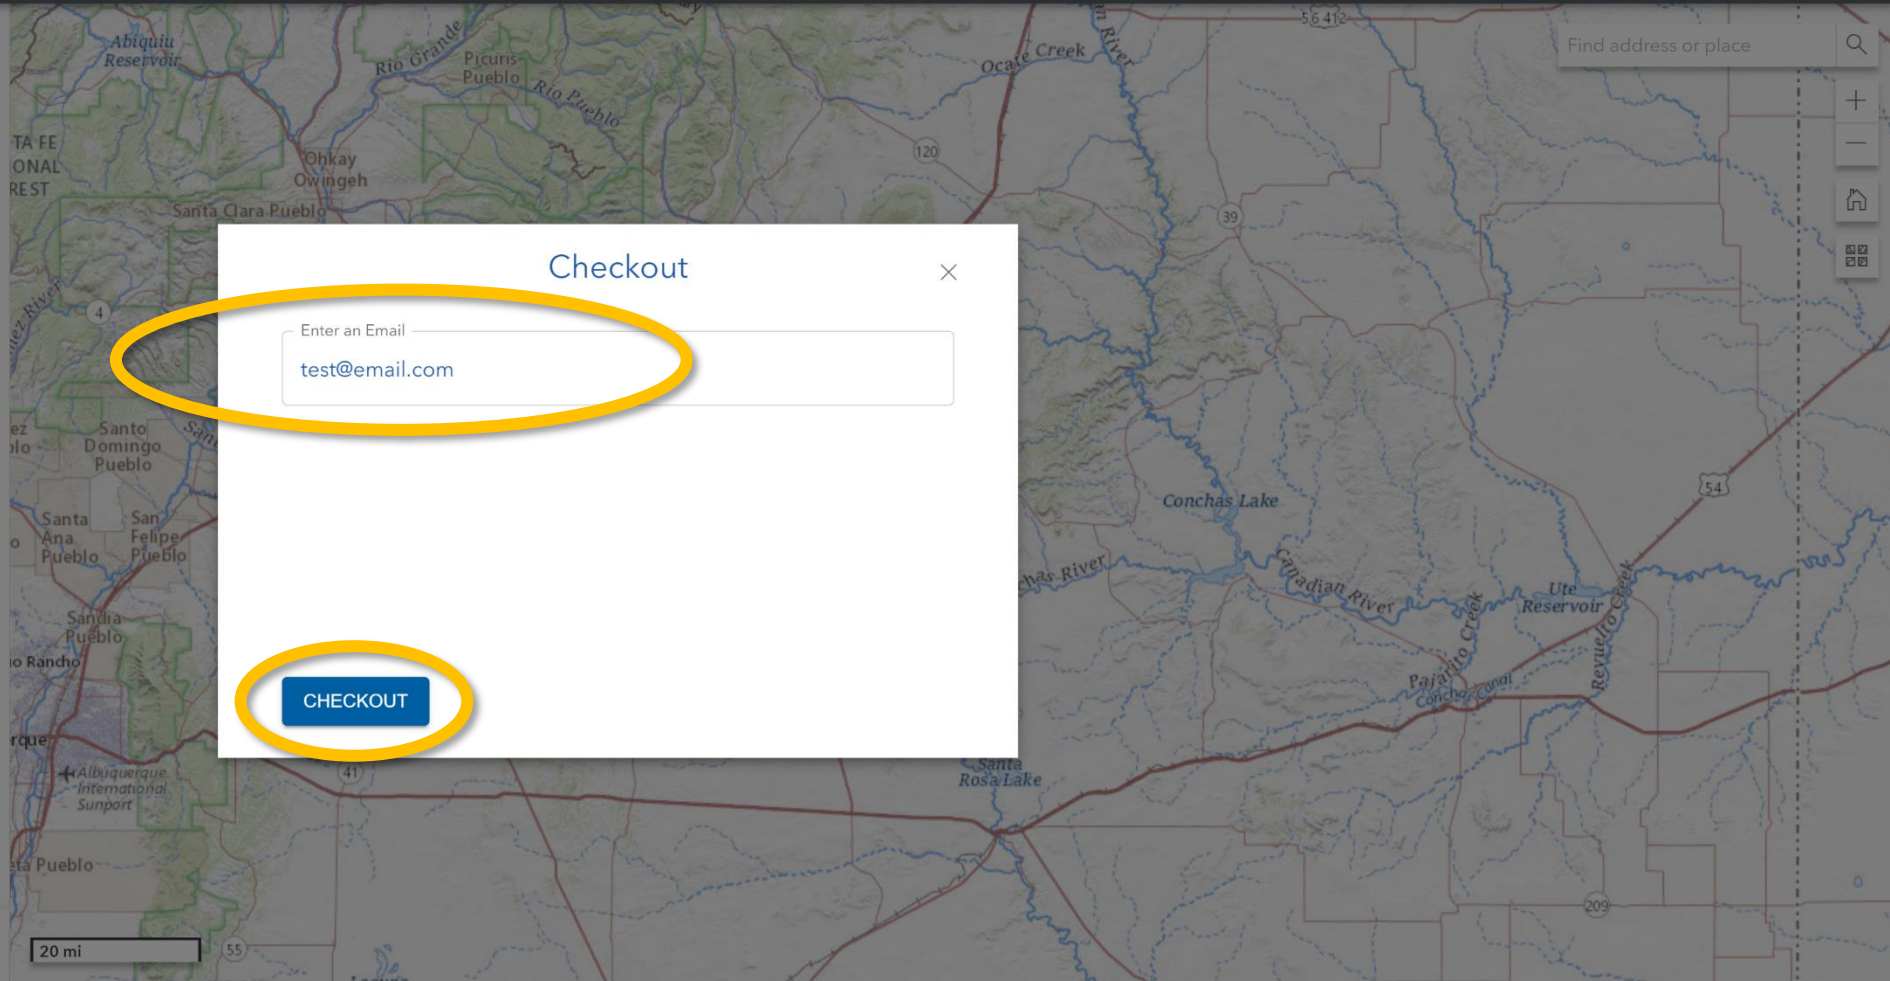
Abiquiu Reservoir
Rio Grande
Picuris Pueblo
Rio Pueblo
TA FE
ONAL
REST
Ohkay Owingeh
Santa Clara Pueblo
Ocate Creek
120
39
5,6 412
Find address or place

Checkout

Enter an Email
test@email.com

CHECKOUT

Santo Domingo Pueblo
Santa Ana Pueblo
San Felipe Pueblo
Sandia Pueblo
io Rancho
rque
Albuquerque International Sunport
ta Pueblo
20 mi
55
41
4
Conchas Lake
chas River
Canadian River
Pajarito Creek
Conchas Canal
Ute Reservoir
Revuelto Creek
54
Santa Rosa Lake
209